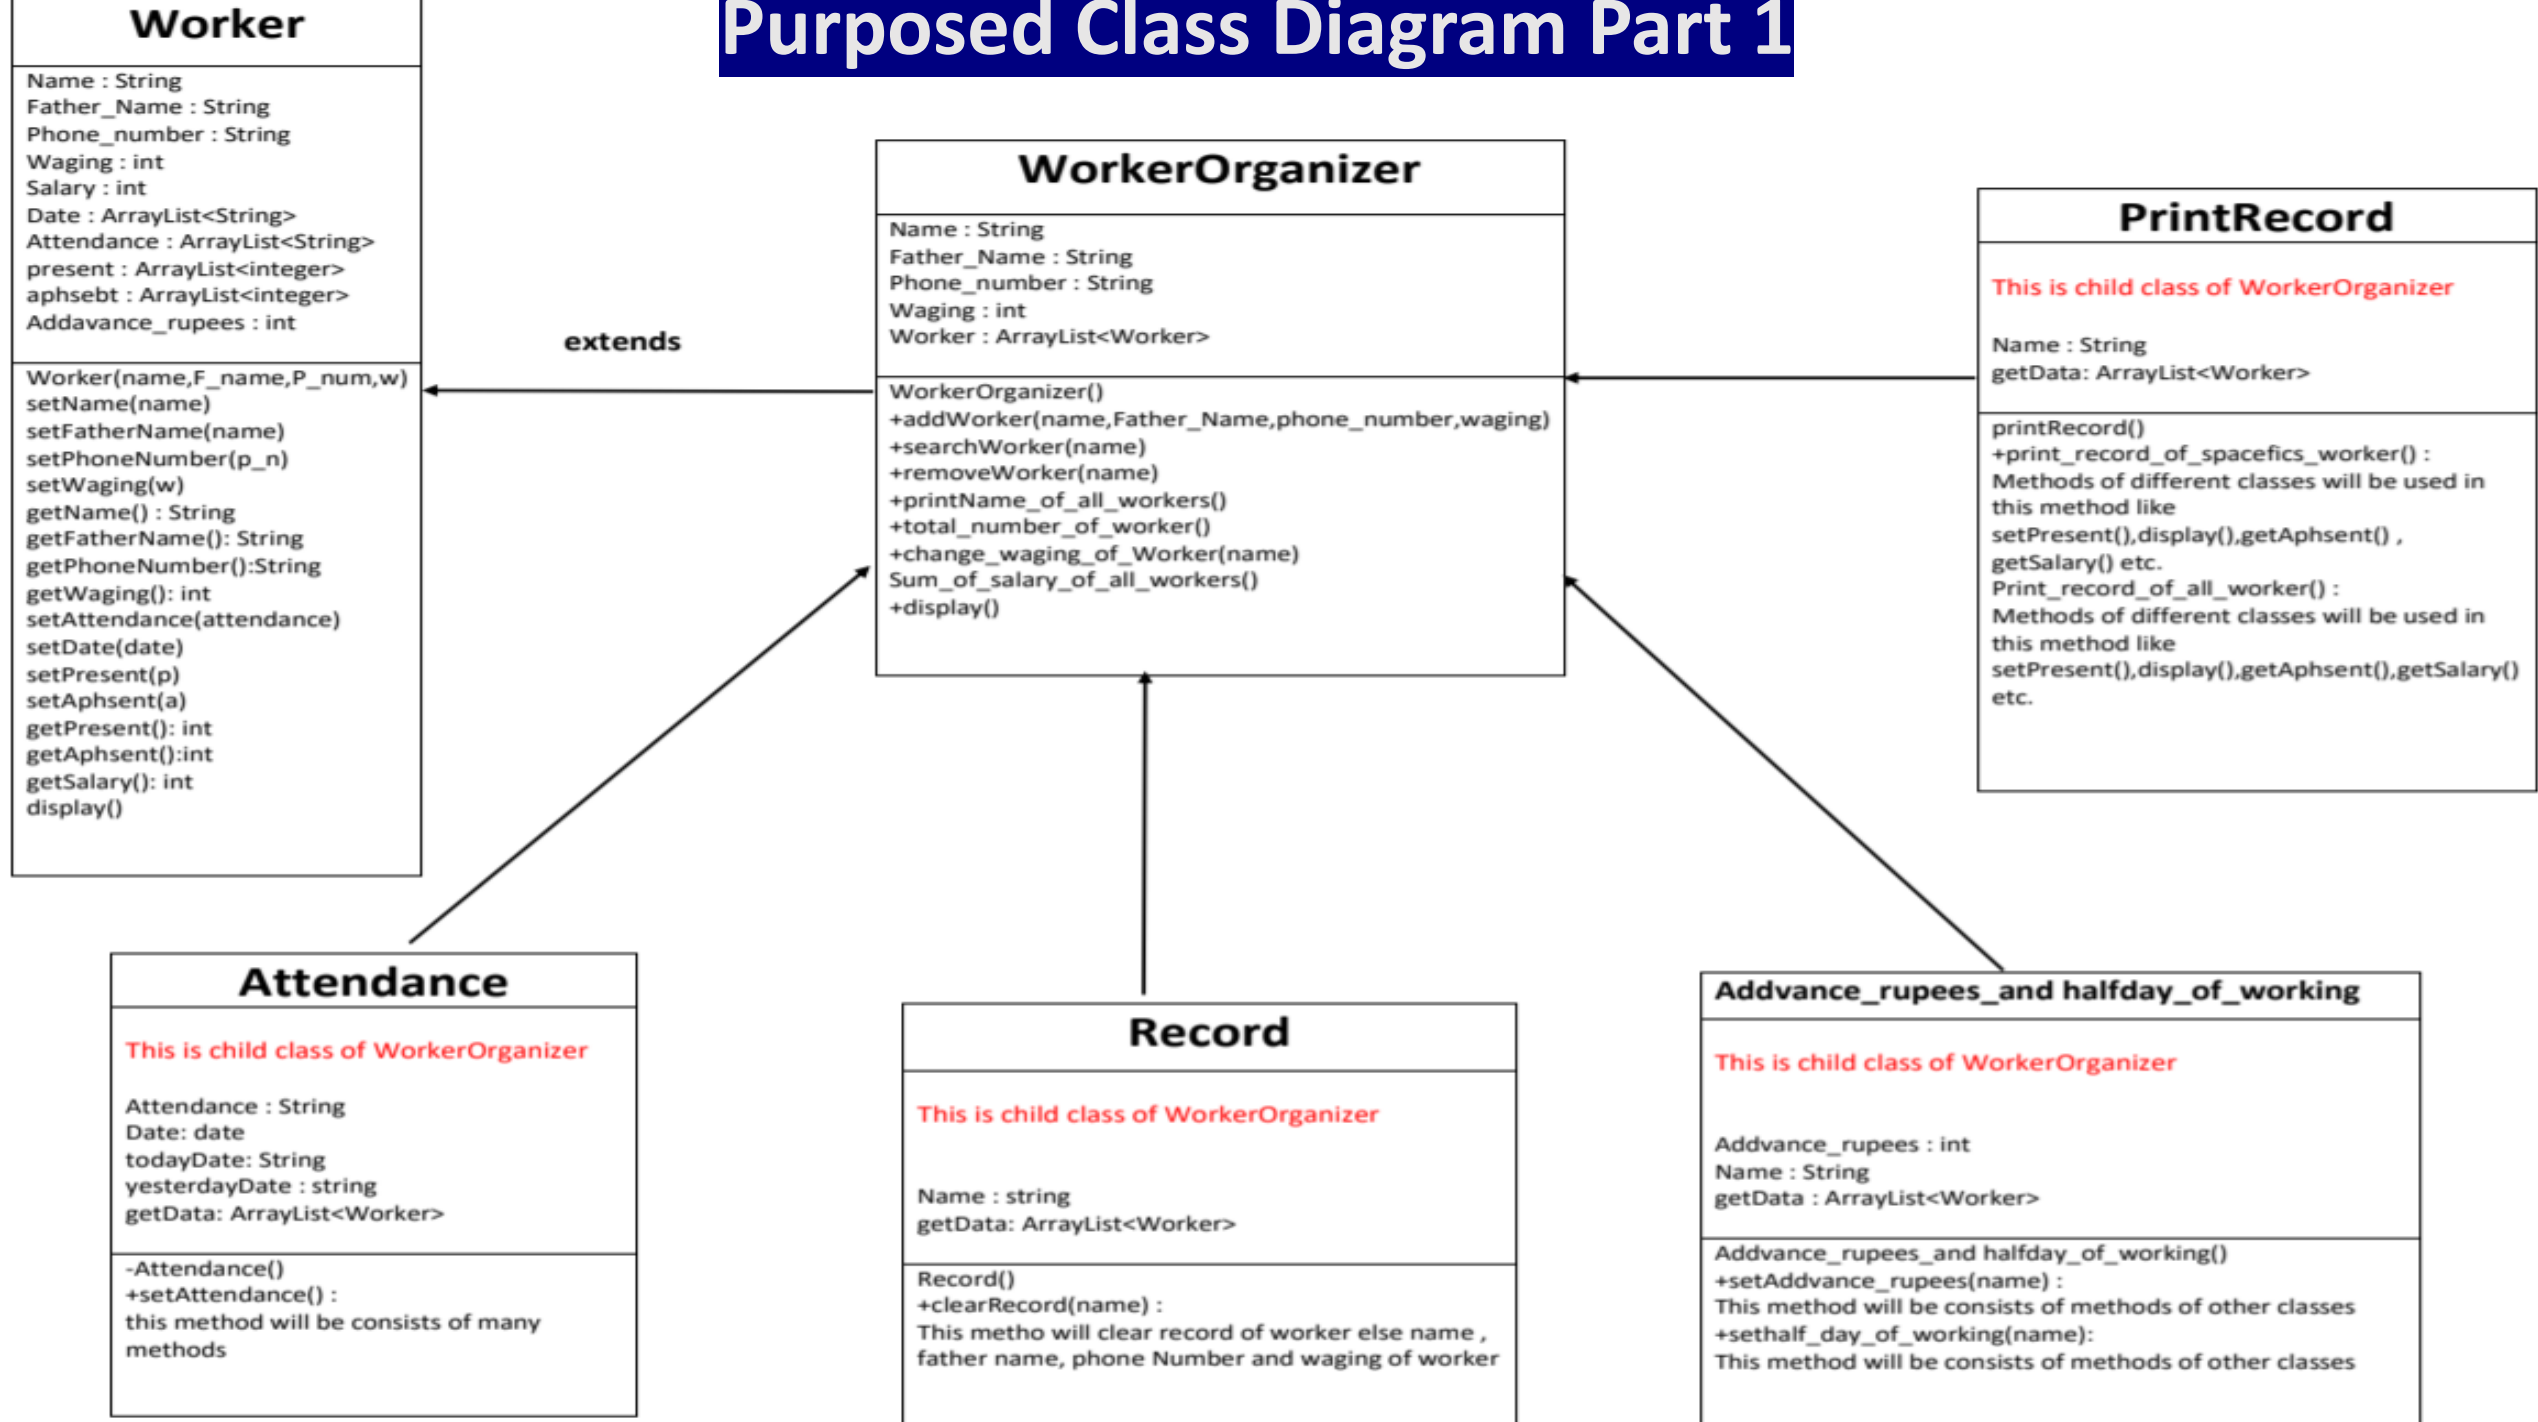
Purposed Class Diagram Part 1

Worker

Name : String
Father_Name : String
Phone_number : String
Waging : int
Salary : int
Date : ArrayList<String>
Attendance : ArrayList<String>
present : ArrayList<integer>
aphsebt : ArrayList<integer>
Addavance_rupees : int

Worker(name,F_name,P_num,w)
setName(name)
setFatherName(name)
setPhoneNumber(p_n)
setWaging(w)
getName() : String
getFatherName(): String
getPhoneNumber():String
getWaging(): int
setAttendance(attendance)
setDate(date)
setPresent(p)
setAphsent(a)
getPresent(): int
getAphsent():int
getSalary(): int
display()

extends

WorkerOrganizer

Name : String
Father_Name : String
Phone_number : String
Waging : int
Worker : ArrayList<Worker>

WorkerOrganizer()
+addWorker(name,Father_Name,phone_number,waging)
+searchWorker(name)
+removeWorker(name)
+printName_of_all_workers()
+total_number_of_worker()
+change_waging_of_Worker(name)
Sum_of_salary_of_all_workers()
+display()

PrintRecord

This is child class of WorkerOrganizer

Name : String
getData: ArrayList<Worker>

printRecord()
+print_record_of_spacefics_worker() :
Methods of different classes will be used in this method like setPresent(),display(),getAphsent() , getSalary() etc.
Print_record_of_all_worker() :
Methods of different classes will be used in this method like setPresent(),display(),getAphsent(),getSalary() etc.

Attendance

This is child class of WorkerOrganizer

Attendance : String
Date: date
todayDate: String
yesterdayDate : string
getData: ArrayList<Worker>

-Attendance()
+setAttendance() :
this method will be consists of many methods

Record

This is child class of WorkerOrganizer

Name : string
getData: ArrayList<Worker>

Record()
+clearRecord(name) :
This metho will clear record of worker else name , father name, phone Number and waging of worker

Addvance_rupees_and halfday_of_working

This is child class of WorkerOrganizer

Addvance_rupees : int
Name : String
getData : ArrayList<Worker>

Addvance_rupees_and halfday_of_working()
+setAddvance_rupees(name) :
This method will be consists of methods of other classes
+sethalf_day_of_working(name):
This method will be consists of methods of other classes